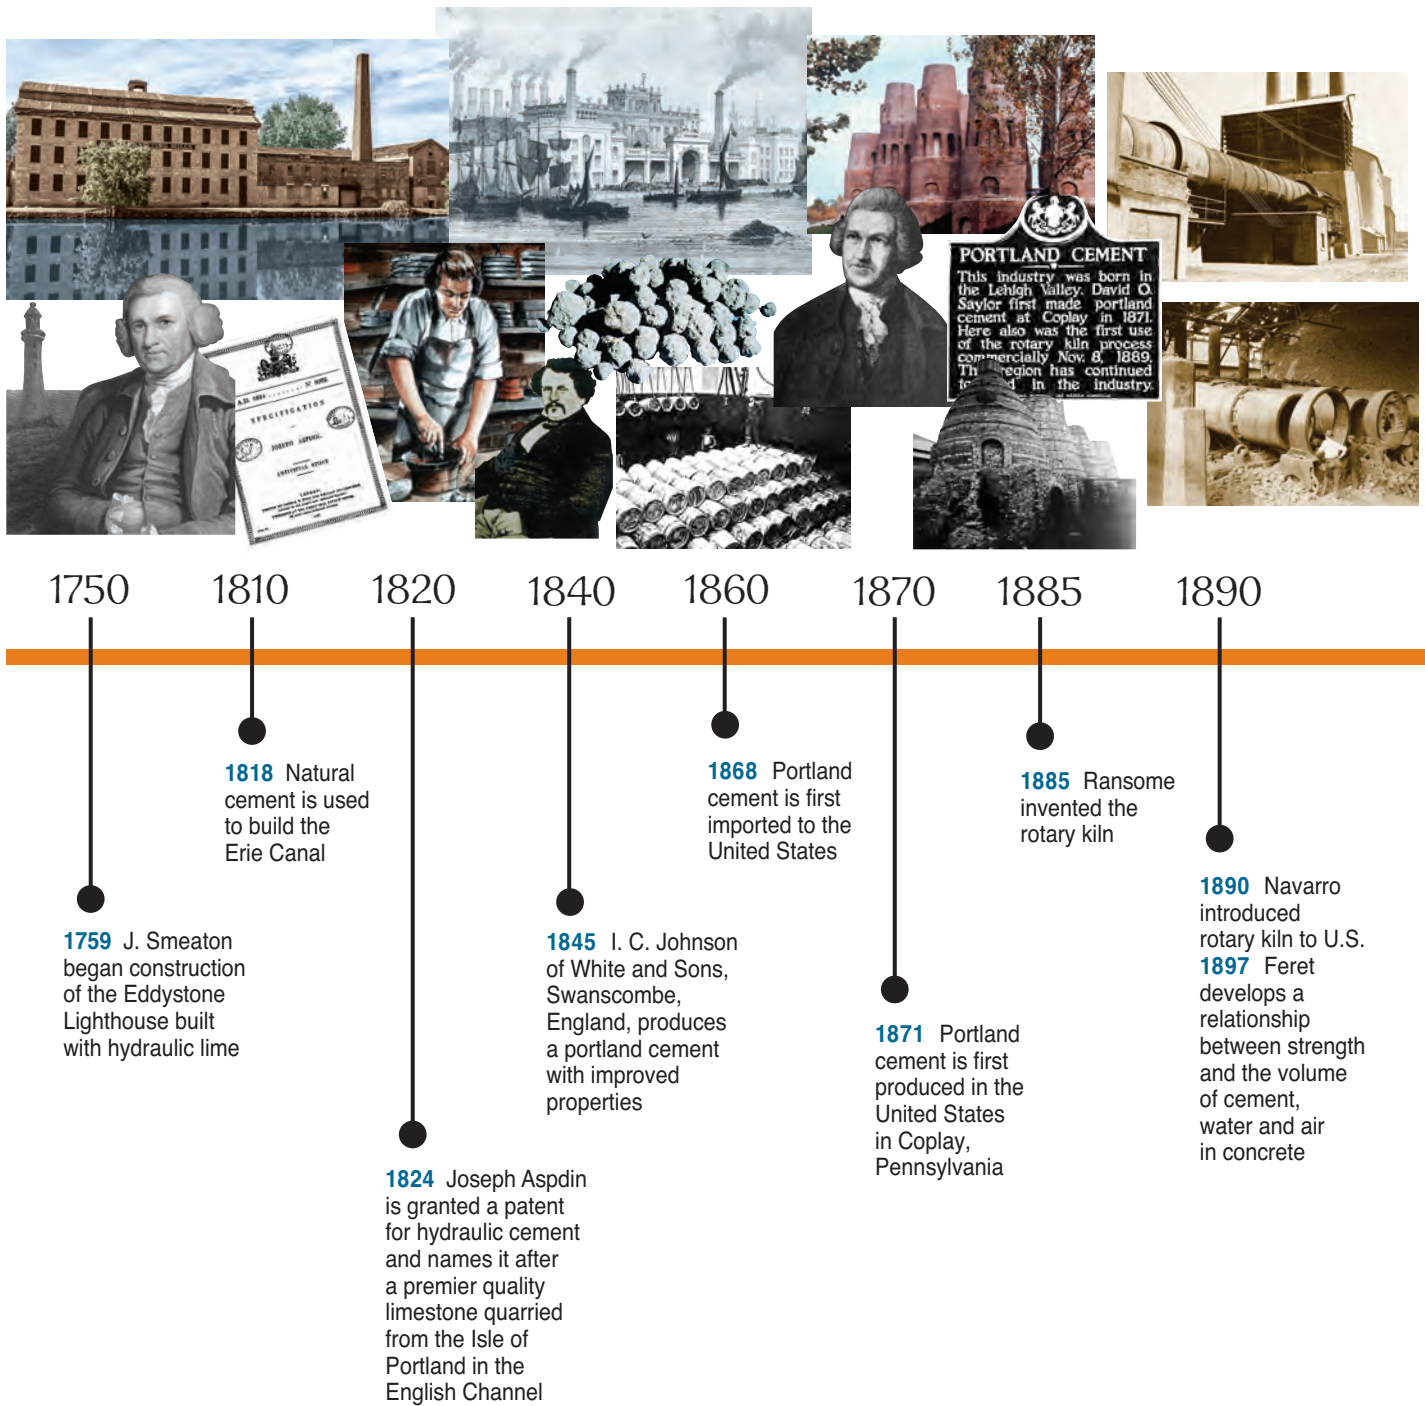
PORTLAND CEMENT

This industry was born in the Lehigh Valley. David O. Saylor first made portland cement at Coplay in 1871. Here also was the first use of the rotary kiln process commercially Nov. 8, 1889. Th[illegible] region has continued t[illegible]d in the industry.

SPECIFICATION

1750 1810 1820 1840 1860 1870 1885 1890

1818 Natural cement is used to build the Erie Canal

1759 J. Smeaton began construction of the Eddystone Lighthouse built with hydraulic lime

1824 Joseph Aspdin is granted a patent for hydraulic cement and names it after a premier quality limestone quarried from the Isle of Portland in the English Channel

1845 I. C. Johnson of White and Sons, Swanscombe, England, produces a portland cement with improved properties

1868 Portland cement is first imported to the United States

1871 Portland cement is first produced in the United States in Coplay, Pennsylvania

1885 Ransome invented the rotary kiln

1890 Navarro introduced rotary kiln to U.S.
1897 Feret develops a relationship between strength and the volume of cement, water and air in concrete